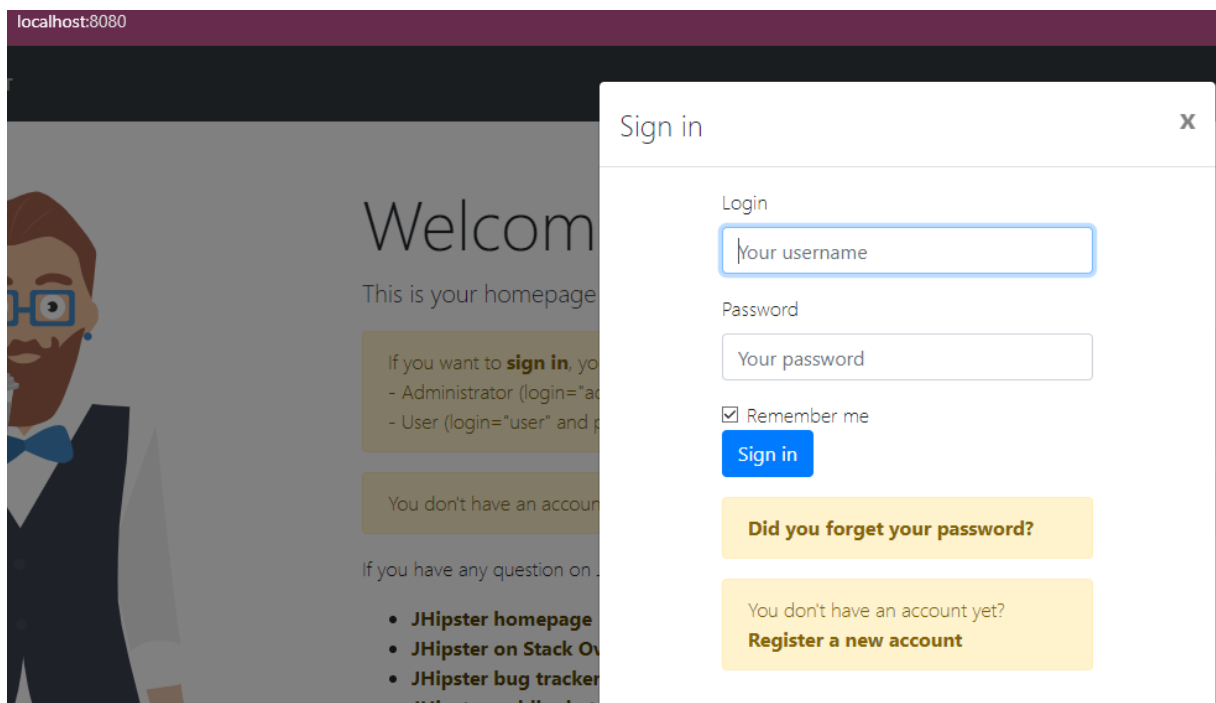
localhost:8080

Welcom

This is your homepage

If you want to **sign in**, yo
- Administrator (login="a
- User (login="user" and p

You don't have an accoun

If you have any question on

- **JHipster homepage**
- **JHipster on Stack Ov**
- **JHipster bug tracker**

Sign in

x

Login

Your username

Password

Your password

☑ Remember me

Sign in

**Did you forget your password?**

You don't have an account yet?
**Register a new account**